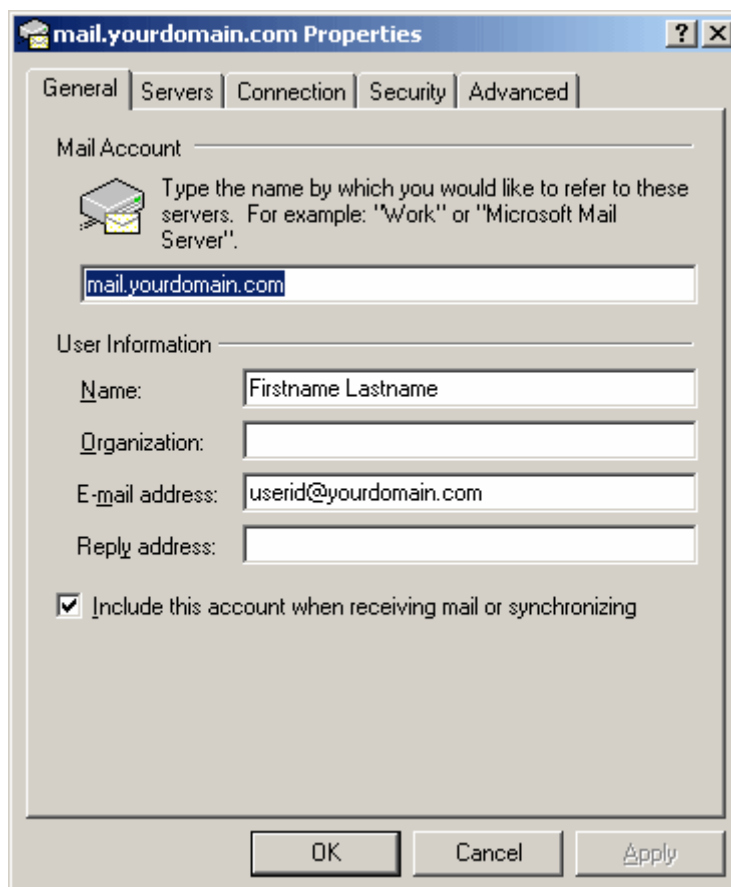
mail.yourdomain.com Properties

?

General | Servers | Connection | Security | Advanced

Mail Account

Type the name by which you would like to refer to these servers. For example: "Work" or "Microsoft Mail Server".

mail.yourdomain.com

User Information

Name: Firstname Lastname

Organization:

E-mail address: userid@yourdomain.com

Reply address:

Include this account when receiving mail or synchronizing

OK Cancel Apply